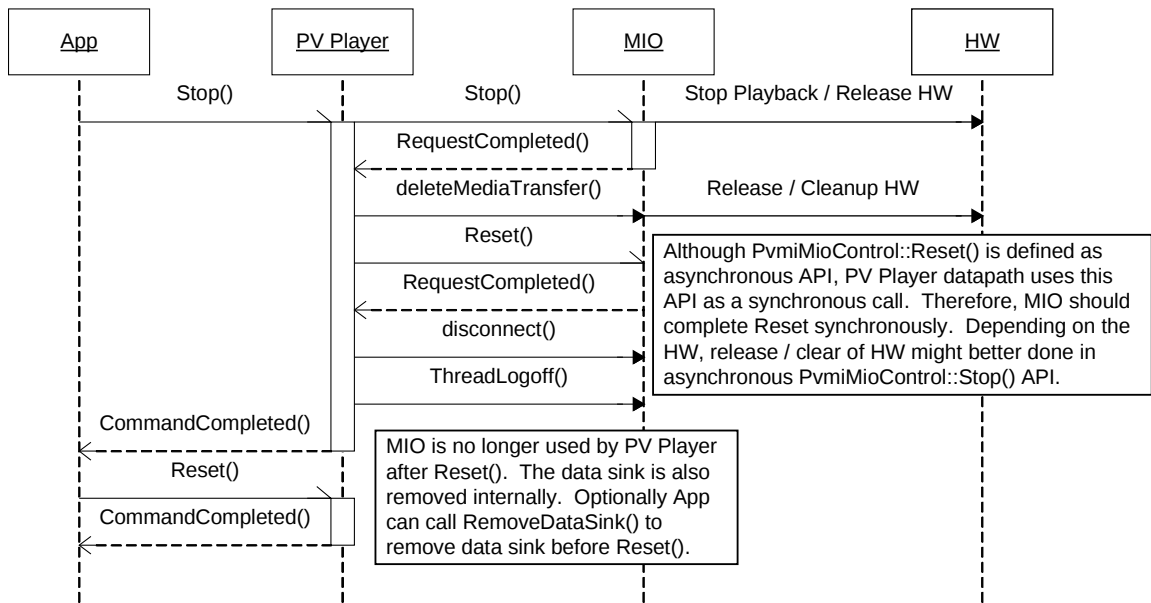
App

PV Player

MIO

HW

Stop()

Stop()

Stop Playback / Release HW

RequestCompleted()

deleteMediaTransfer()

Release / Cleanup HW

Reset()

Although PvmiMioControl::Reset() is defined as asynchronous API, PV Player datapath uses this API as a synchronous call. Therefore, MIO should complete Reset synchronously. Depending on the HW, release / clear of HW might better done in asynchronous PvmiMioControl::Stop() API.

RequestCompleted()

disconnect()

ThreadLogoff()

CommandCompleted()

MIO is no longer used by PV Player after Reset(). The data sink is also removed internally. Optionally App can call RemoveDataSink() to remove data sink before Reset().

Reset()

CommandCompleted()